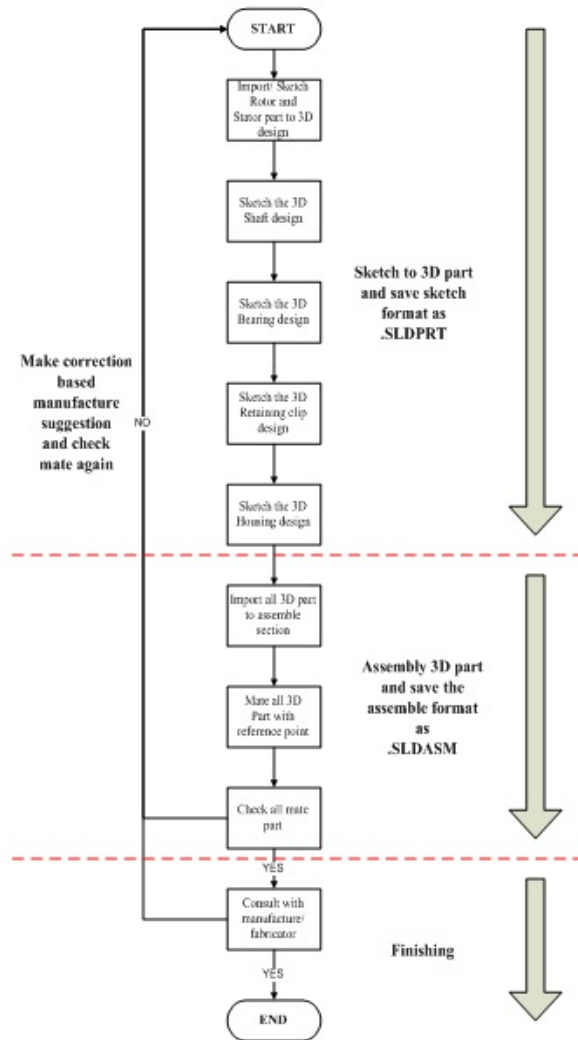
START

Import/ Sketch Rotor and Stator part to 3D design

Sketch the 3D Shaft design

Sketch the 3D Bearing design

Sketch the 3D Retaining clip design

Sketch the 3D Housing design

Sketch to 3D part and save sketch format as .SLDPRT

Make correction based manufacture suggestion and check mate again

NO

Import all 3D part to assemble section

Mate all 3D Part with reference point

Check all mate part

Assembly 3D part and save the assemble format as .SLDASM

YES

Consult with manufacture/ fabricator

Finishing

YES

END